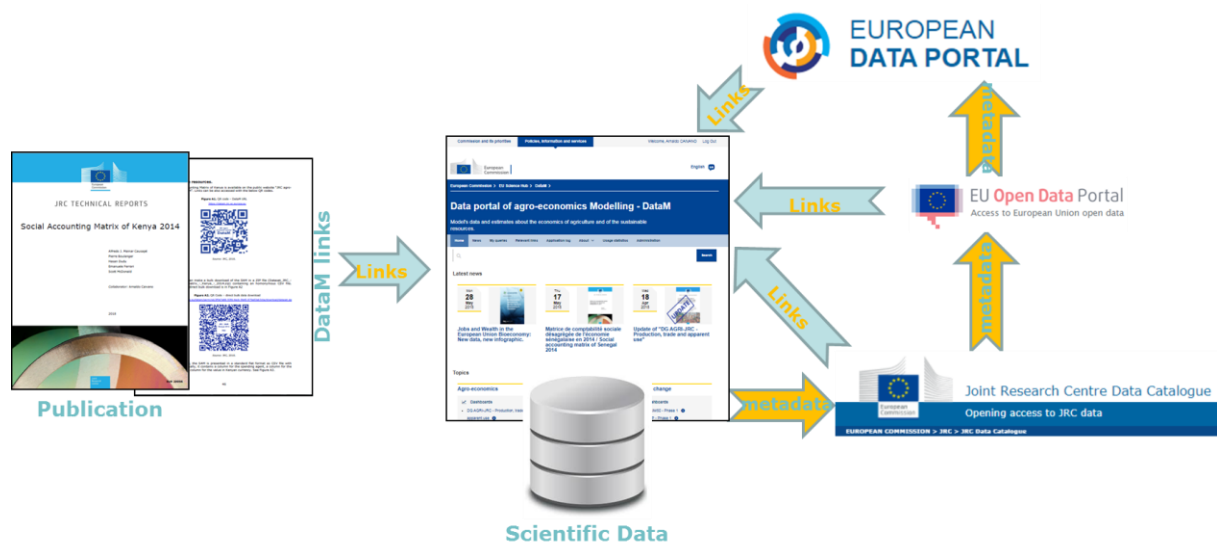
EUROPEAN DATA PORTAL

Links

metadata

JRC TECHNICAL REPORTS

Social Accounting Matrix of Kenya 2014

Publication

DataM links

Links

Commission and its priorities

Policies, information and services

European Commission

English

European Commission > EU Science Hub > DataM >

Data portal of agro-economics Modelling - DataM

Model's data and estimates about the economics of agriculture and of the sustainable resources.

Home

Search

Latest news

28

17

18

Jobs and Wealth in the European Union Bioeconomy: New data, new infographic.

Matrice de comptabilité sociale désagrégée de l'économie sénégalaise en 2014 / Social accounting matrix of Senegal 2014

Update of "DG-AGRI-JRC - Production, trade and apparent use"

Topics

Agro-economics

change

Links

EU Open Data Portal

Access to European Union open data

metadata

Links

metadata

European Commission

Joint Research Centre Data Catalogue

Opening access to JRC data

EUROPEAN COMMISSION > JRC > JRC Data Catalogue

Scientific Data